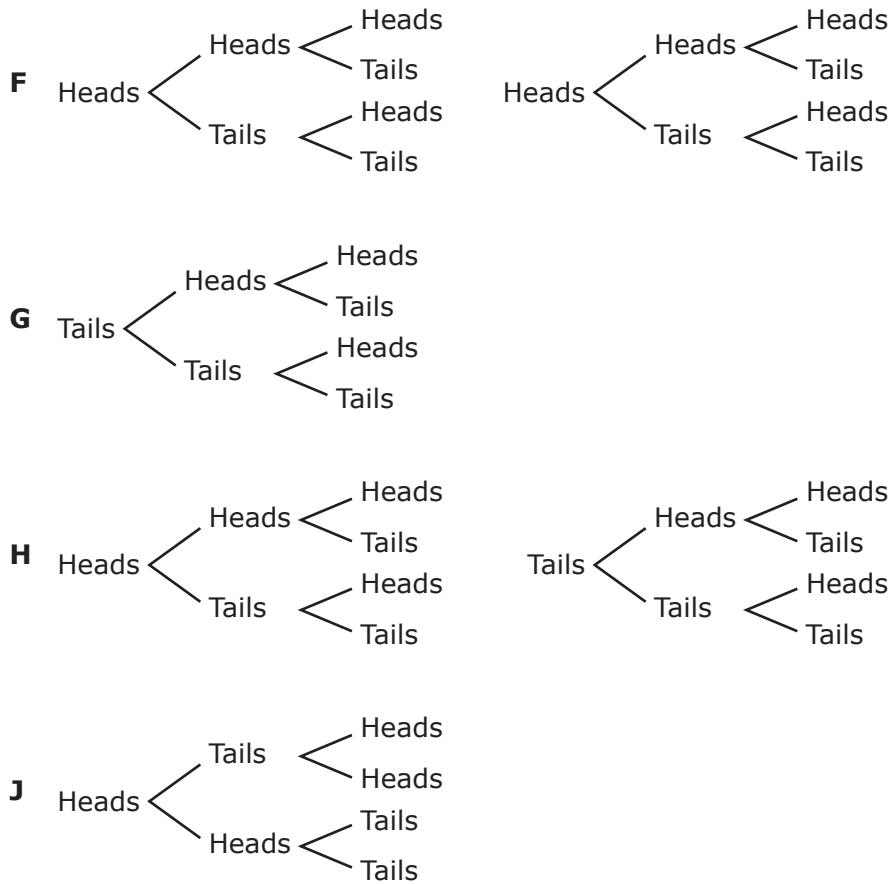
F

Heads
Heads
Heads
Tails
Tails
Heads
Tails

Heads
Heads
Heads
Tails
Tails
Heads
Tails

G

Tails
Heads
Heads
Tails
Tails
Heads
Tails

H

Heads
Heads
Heads
Tails
Tails
Heads
Tails

Tails
Heads
Heads
Tails
Tails
Heads
Tails

J

Heads
Tails
Heads
Heads
Heads
Tails
Tails